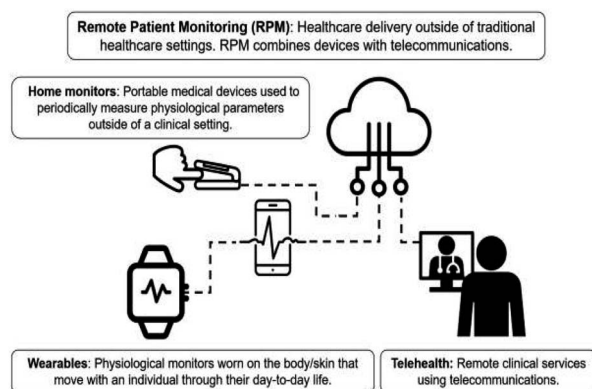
**Remote Patient Monitoring (RPM)**: Healthcare delivery outside of traditional healthcare settings. RPM combines devices with telecommunications.

**Home monitors**: Portable medical devices used to periodically measure physiological parameters outside of a clinical setting.

**Wearables**: Physiological monitors worn on the body/skin that move with an individual through their day-to-day life.

**Telehealth:** Remote clinical services using telecommunications.